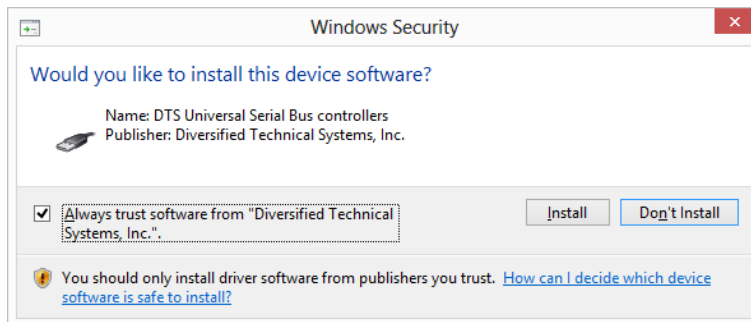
Windows Security

Would you like to install this device software?

Name: DTS Universal Serial Bus controllers
Publisher: Diversified Technical Systems, Inc.

Always trust software from "Diversified Technical Systems, Inc.".

Install

Don't Install

You should only install driver software from publishers you trust. How can I decide which device software is safe to install?